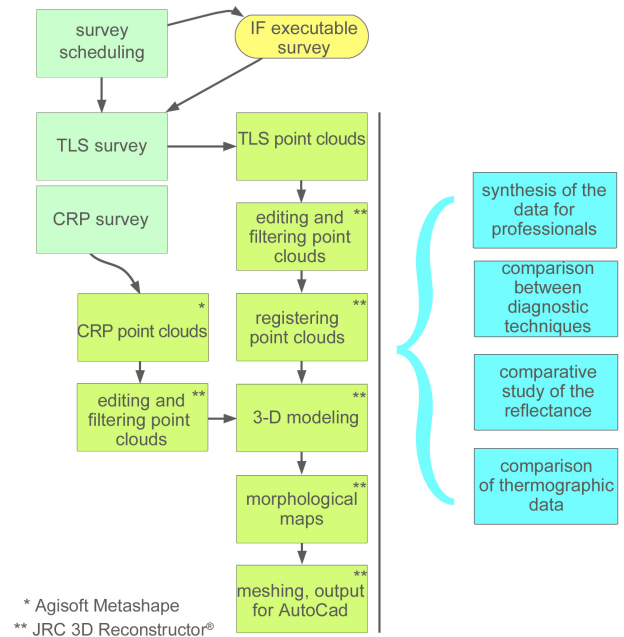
survey scheduling

IF executable survey

TLS survey

TLS point clouds

CRP survey

editing and filtering point clouds **

CRP point clouds *

registering point clouds **

editing and filtering point clouds **

3-D modeling **

morphological maps **

meshing, output for AutoCad **

synthesis of the data for professionals

comparison between diagnostic techniques

comparative study of the reflectance

comparison of thermographic data

* Agisoft Metashape
** JRC 3D Reconstructor®